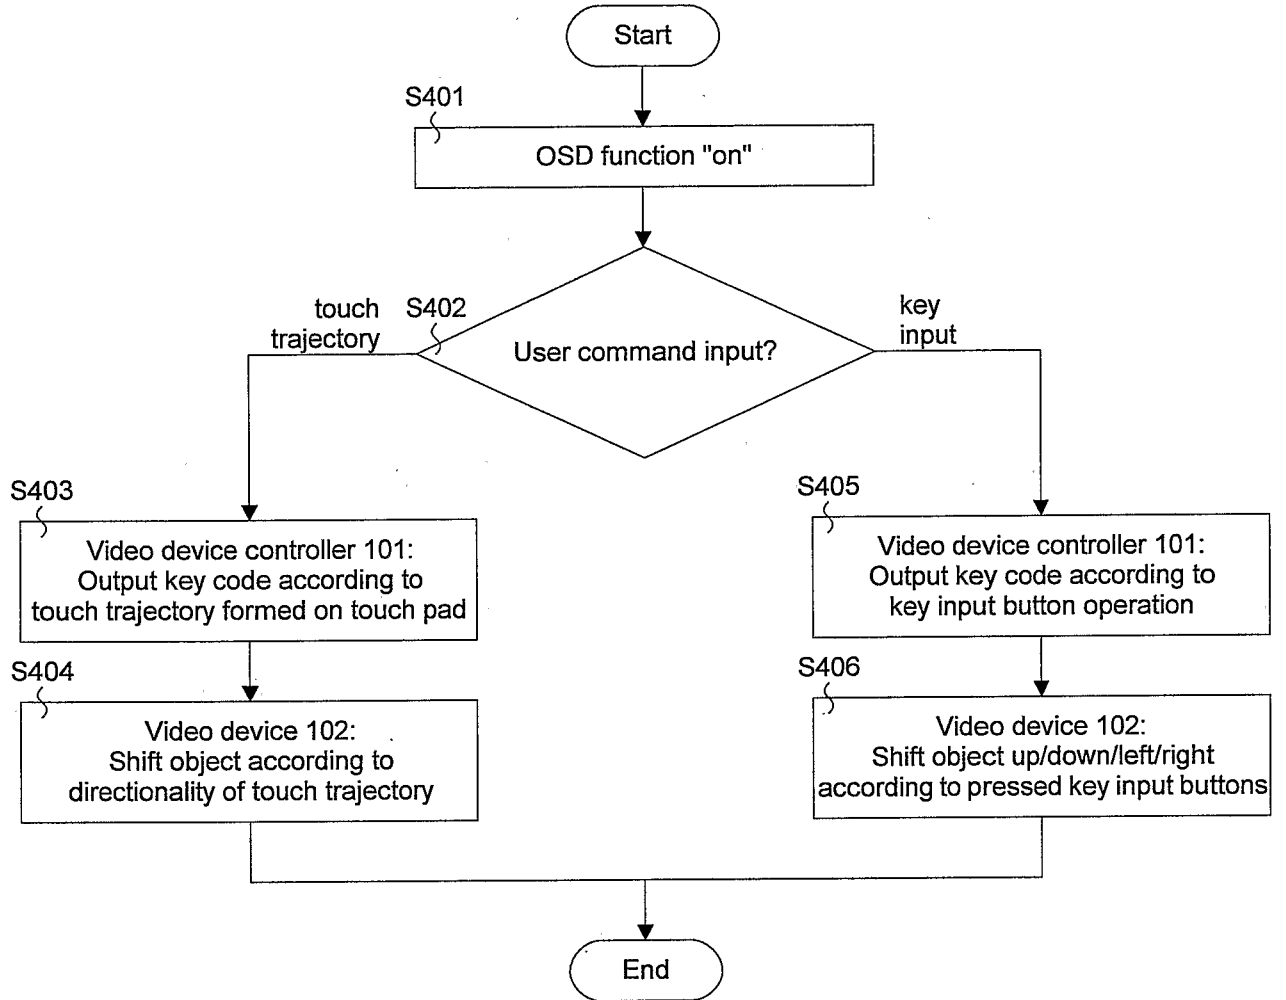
Start

S401

OSD function "on"

touch trajectory

S402

User command input?

key input

S403

Video device controller 101: Output key code according to touch trajectory formed on touch pad

S404

Video device 102: Shift object according to directionality of touch trajectory

S405

Video device controller 101: Output key code according to key input button operation

S406

Video device 102: Shift object up/down/left/right according to pressed key input buttons

End